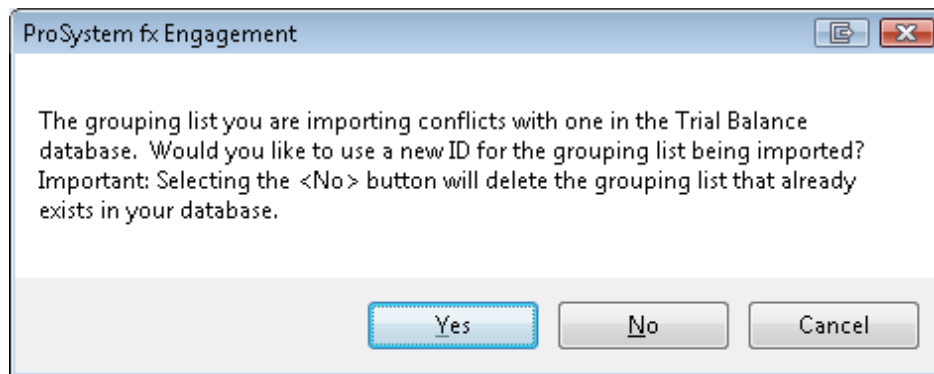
ProSystem fx Engagement

The grouping list you are importing conflicts with one in the Trial Balance database. Would you like to use a new ID for the grouping list being imported? Important: Selecting the <No> button will delete the grouping list that already exists in your database.

Yes No Cancel